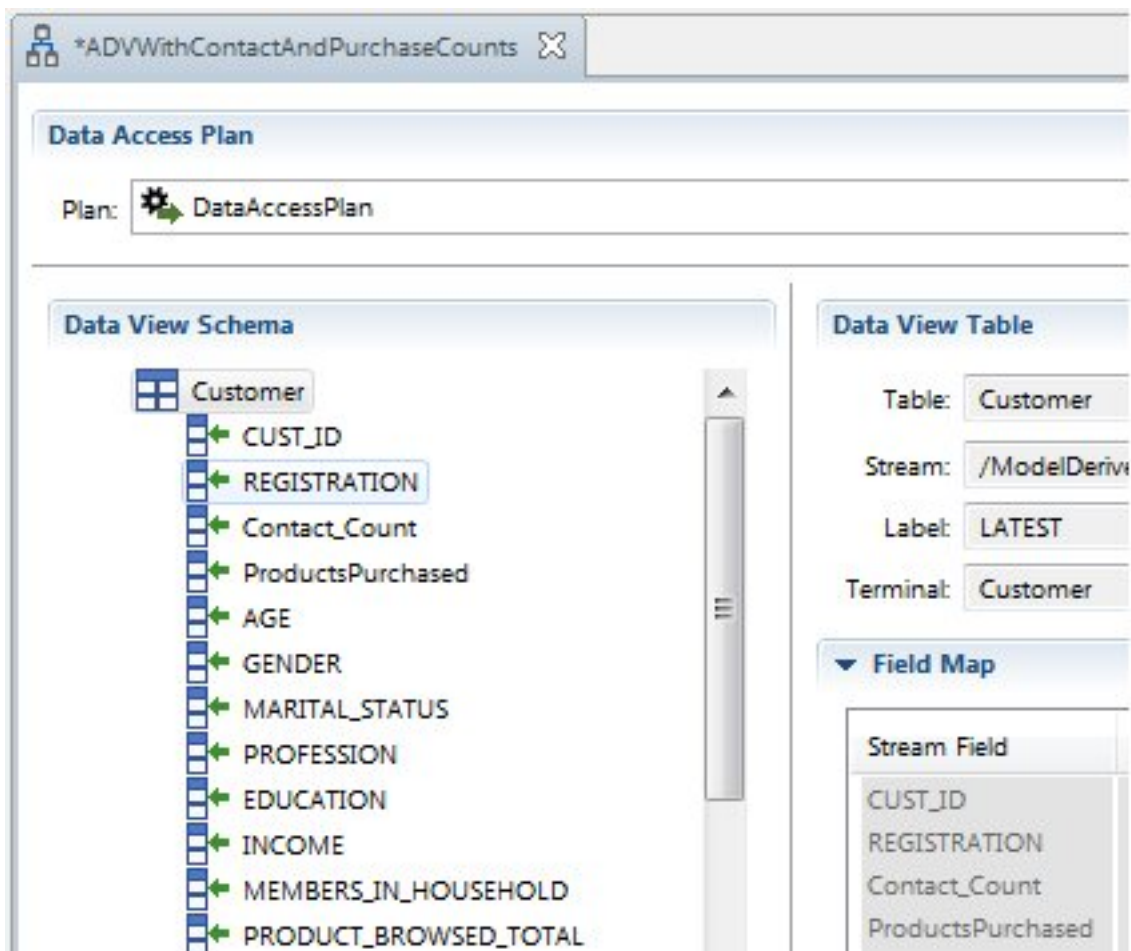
*ADVWithContactAndPurchaseCounts

Data Access Plan

Plan: DataAccessPlan

Data View Schema

Customer
CUST_ID
REGISTRATION
Contact_Count
ProductsPurchased
AGE
GENDER
MARITAL_STATUS
PROFESSION
EDUCATION
INCOME
MEMBERS_IN_HOUSEHOLD
PRODUCT_BROWSED_TOTAL

Data View Table

Table: Customer
Stream: /ModelDerive
Label: LATEST
Terminal: Customer

Field Map

| Stream Field |
|---|
| CUST_ID |
| REGISTRATION |
| Contact_Count |
| ProductsPurchased |